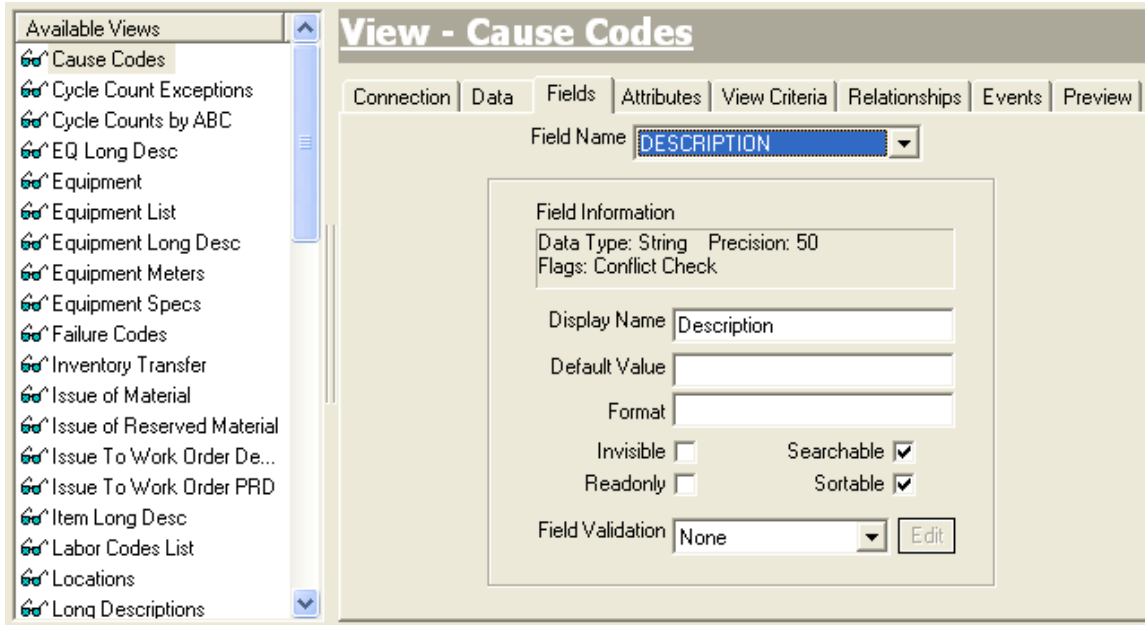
Available Views
Cause Codes
Cycle Count Exceptions
Cycle Counts by ABC
EQ Long Desc
Equipment
Equipment List
Equipment Long Desc
Equipment Meters
Equipment Specs
Failure Codes
Inventory Transfer
Issue of Material
Issue of Reserved Material
Issue To Work Order De...
Issue To Work Order PRD
Item Long Desc
Labor Codes List
Locations
Long Descriptions

View - Cause Codes

Connection | Data | Fields | Attributes | View Criteria | Relationships | Events | Preview

Field Name DESCRIPTION

Field Information
Data Type: String Precision: 50
Flags: Conflict Check

Display Name Description
Default Value
Format
Invisible
Searchable
Readonly
Sortable
Field Validation None
Edit